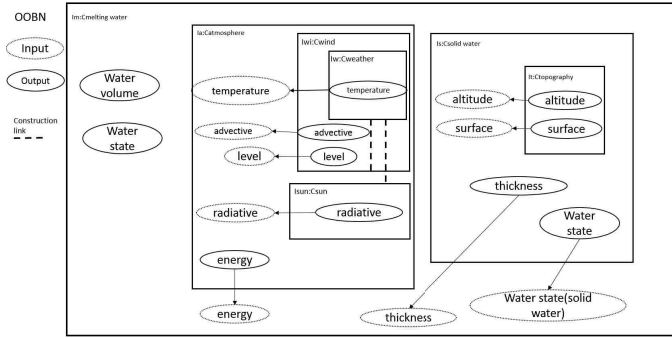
OOBN

Input

Output

Construction link

Im:Cmelting water

Water volume

Water state

Ia:Catmosphere

Iwi:Cwind

Iw:Cweather

temperature

temperature

advective

advective

level

level

Isun:Csun

radiative

radiative

energy

energy

Is:Csolid water

It:Ctopography

altitude

altitude

surface

surface

thickness

Water state

thickness

Water state(solid water)